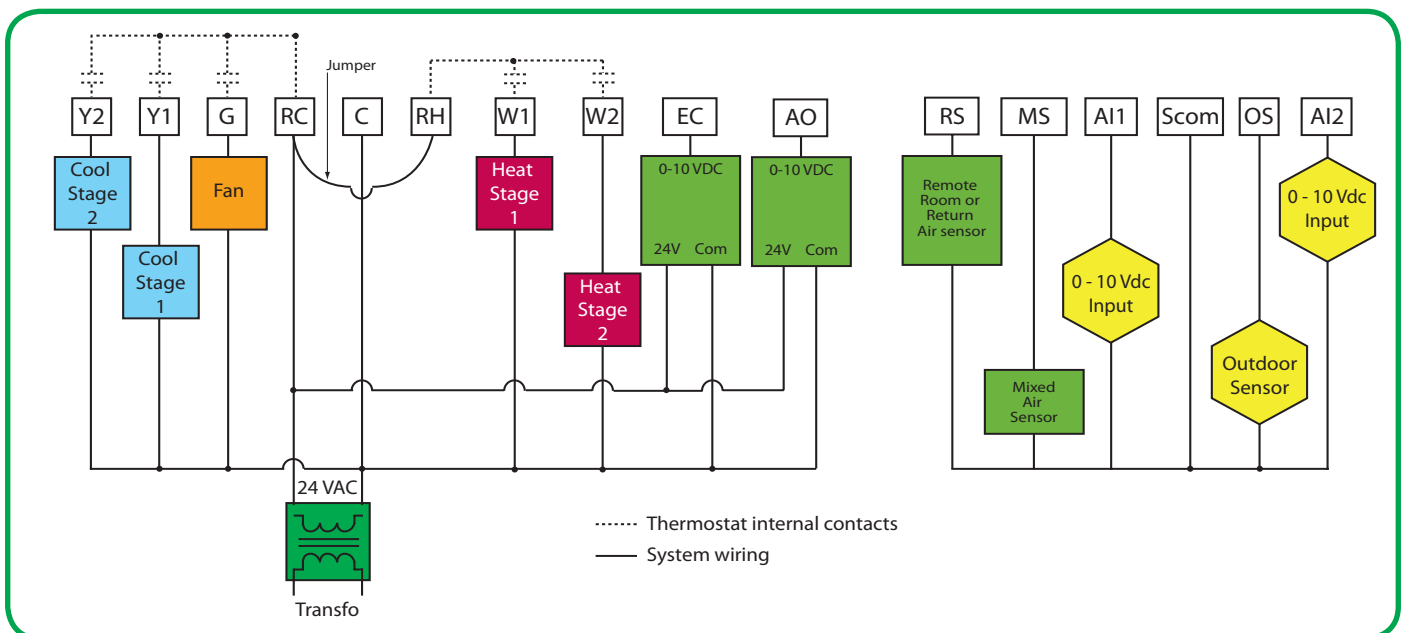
Jumper

Y2 Y1 G RC C RH W1 W2 EC AO

Cool Stage 2

Cool Stage 1

Fan

Heat Stage 1

Heat Stage 2

0-10 VDC
24V Com

0-10 VDC
24V Com

24 VAC

Transfo

RS MS AI1 Scom OS AI2

Remote Room or Return Air sensor

Mixed Air Sensor

0 - 10 Vdc Input

Outdoor Sensor

0 - 10 Vdc Input

Thermostat internal contacts

System wiring